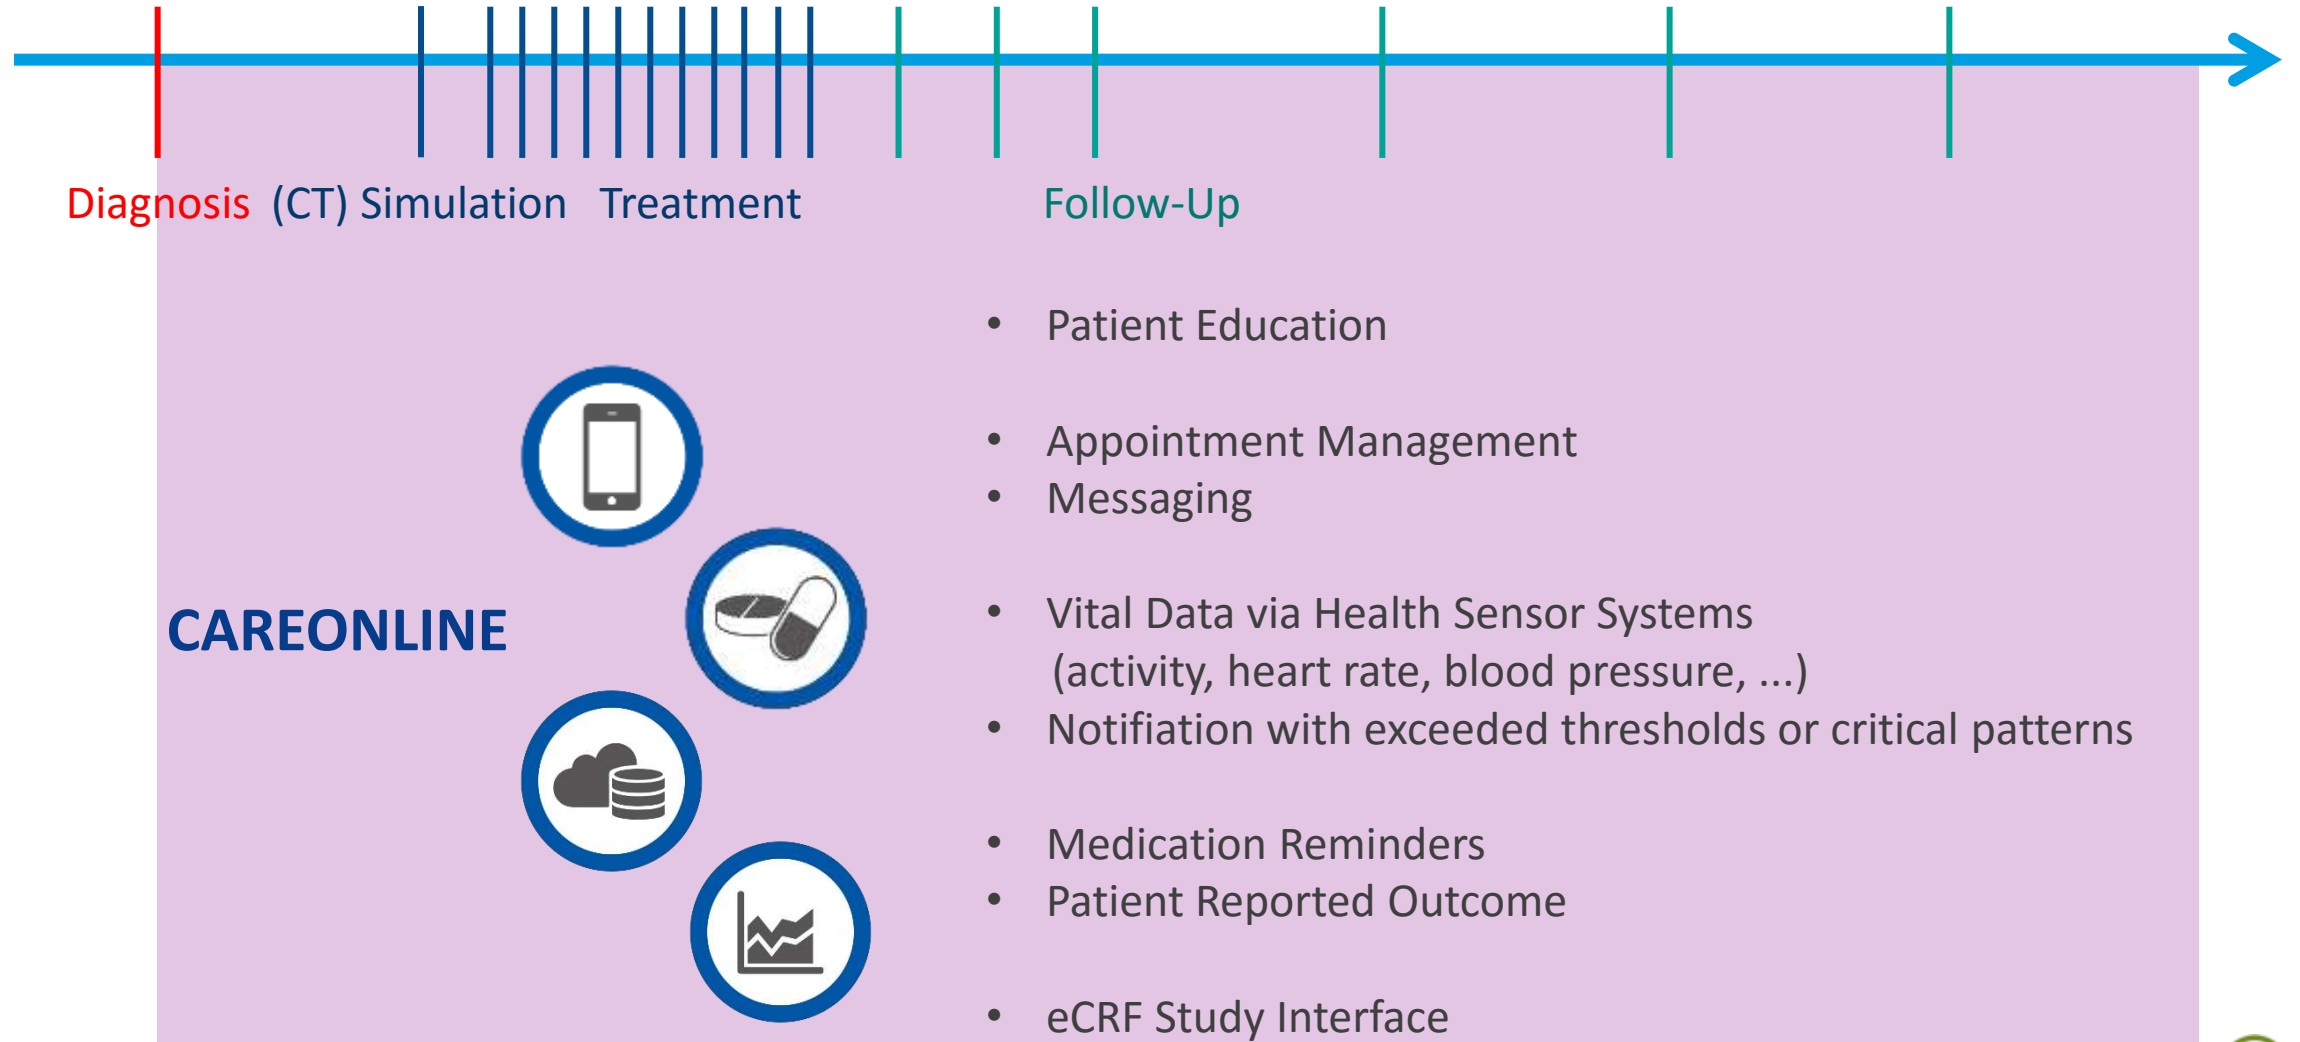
Diagnosis (CT) Simulation Treatment Follow-Up

CAREONLINE

- Patient Education
- Appointment Management
- Messaging
- Vital Data via Health Sensor Systems (activity, heart rate, blood pressure, ...)
- Notifiation with exceeded thresholds or critical patterns
- Medication Reminders
- Patient Reported Outcome
- eCRF Study Interface